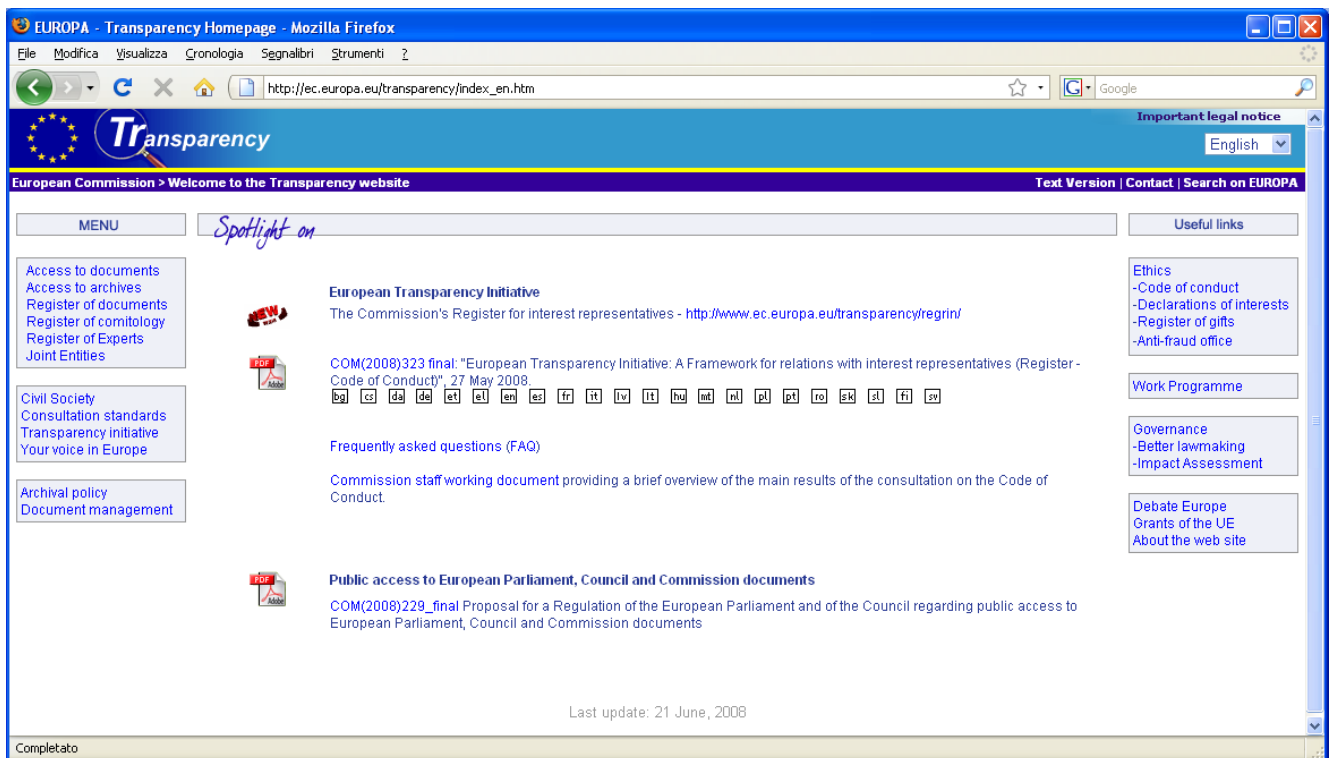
EUROPA - Transparency Homepage - Mozilla Firefox

File Modifica Visualizza Cronologia Segnalibri Strumenti ?

http://ec.europa.eu/transparency/index_en.htm

Google

Transparency

Important legal notice

English

European Commission > Welcome to the Transparency website

Text Version | Contact | Search on EUROPA

MENU

Access to documents
Access to archives
Register of documents
Register of comitology
Register of Experts
Joint Entities

Civil Society
Consultation standards
Transparency initiative
Your voice in Europe

Archival policy
Document management

Spotlight on

European Transparency Initiative

NEW

The Commission's Register for interest representatives - http://www.ec.europa.eu/transparency/regrin/

PDF Adobe

COM(2008)323 final: "European Transparency Initiative: A Framework for relations with interest representatives (Register - Code of Conduct)", 27 May 2008.

bg cs da de et el en es fr it lv lt hu mt nl pl pt ro sk sl fi sv

Frequently asked questions (FAQ)

Commission staff working document providing a brief overview of the main results of the consultation on the Code of Conduct.

PDF Adobe

Public access to European Parliament, Council and Commission documents

COM(2008)229_final Proposal for a Regulation of the European Parliament and of the Council regarding public access to European Parliament, Council and Commission documents

Last update: 21 June, 2008

Useful links

Ethics
-Code of conduct
-Declarations of interests
-Register of gifts
-Anti-fraud office

Work Programme

Governance
-Better lawmaking
-Impact Assessment

Debate Europe
Grants of the UE
About the web site

Completato